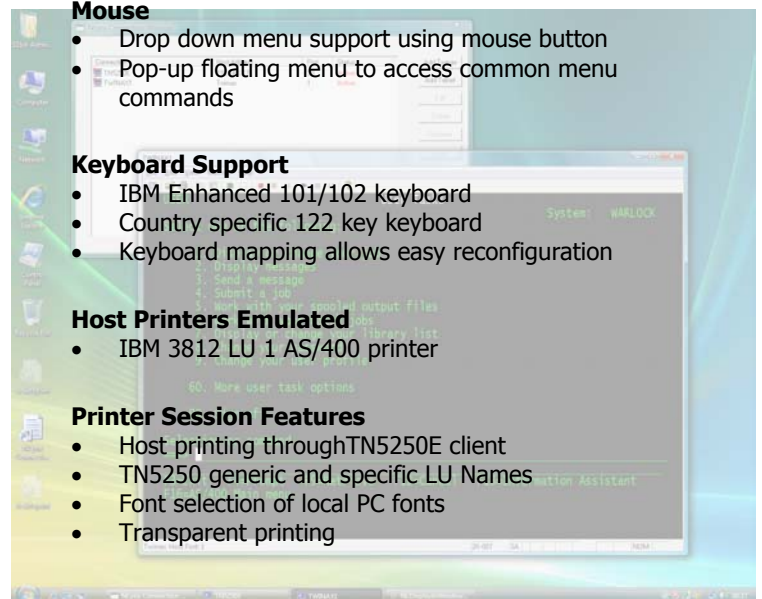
**Mouse**

- Drop down menu support using mouse button
- Pop-up floating menu to access common menu commands

**Keyboard Support**

- IBM Enhanced 101/102 keyboard
- Country specific 122 key keyboard
- Keyboard mapping allows easy reconfiguration

**Host Printers Emulated**

- IBM 3812 LU 1 AS/400 printer

**Printer Session Features**

- Host printing throughTN5250E client
- TN5250 generic and specific LU Names
- Font selection of local PC fonts
- Transparent printing